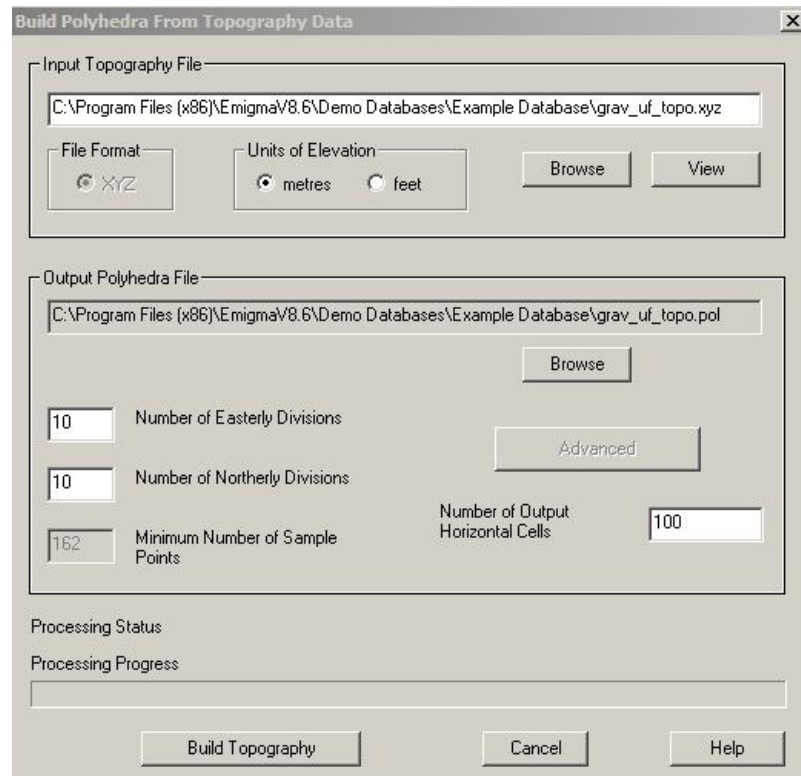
Build Polyhedra From Topography Data

Input Topography File

C:\Program Files (x86)\EmigmaV8.6\Demo Databases\Example Database\grav_uf_topo.xyz

File Format

XYZ

Units of Elevation

metres

feet

Browse

View

Output Polyhedra File

C:\Program Files (x86)\EmigmaV8.6\Demo Databases\Example Database\grav_uf_topo.pol

Browse

10

Number of Easterly Divisions

Advanced

10

Number of Northerly Divisions

Number of Output Horizontal Cells

100

162

Minimum Number of Sample Points

Processing Status

Processing Progress

Build Topography

Cancel

Help